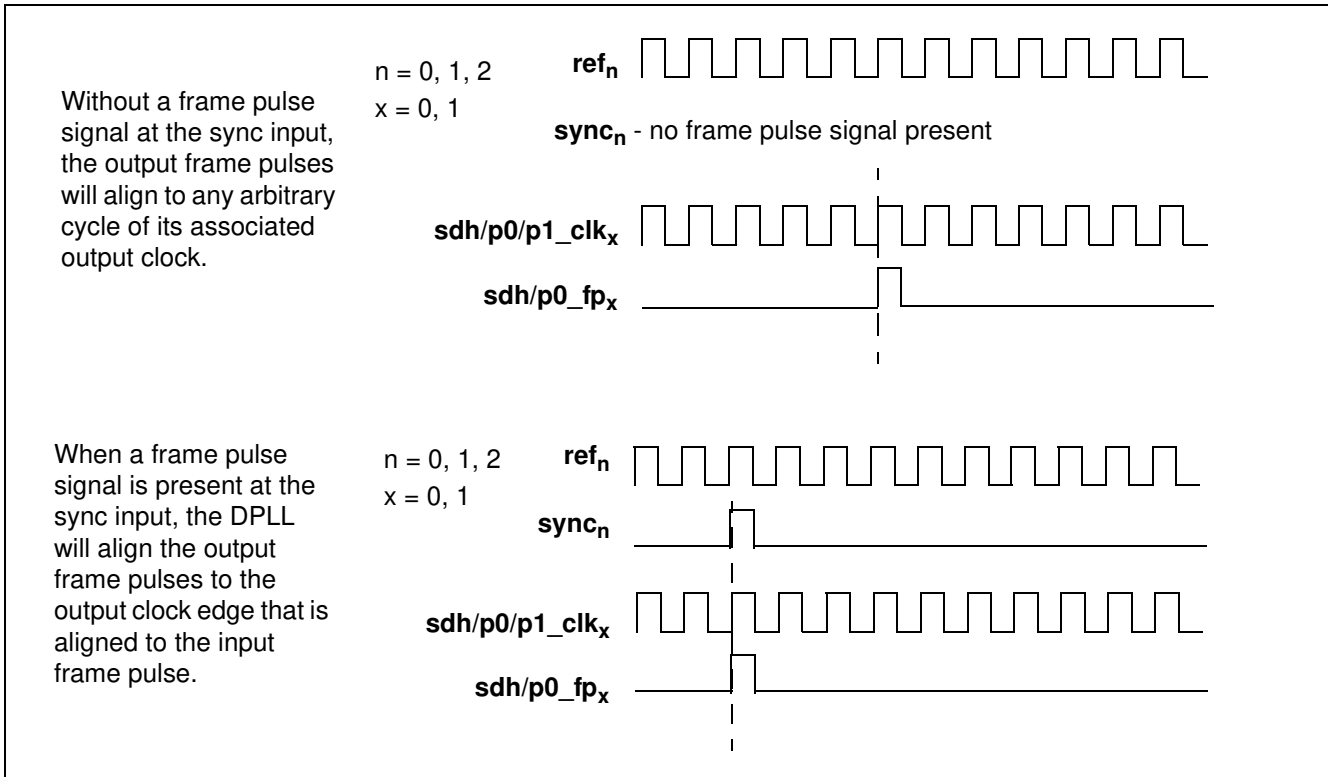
Without a frame pulse signal at the sync input, the output frame pulses will align to any arbitrary cycle of its associated output clock.

n = 0, 1, 2
x = 0, 1

**ref$_n$**

**sync$_n$** - no frame pulse signal present

**sdh/p0/p1_clk$_x$**

**sdh/p0_fp$_x$**

When a frame pulse signal is present at the sync input, the DPLL will align the output frame pulses to the output clock edge that is aligned to the input frame pulse.

n = 0, 1, 2
x = 0, 1

**ref$_n$**

**sync$_n$**

**sdh/p0/p1_clk$_x$**

**sdh/p0_fp$_x$**